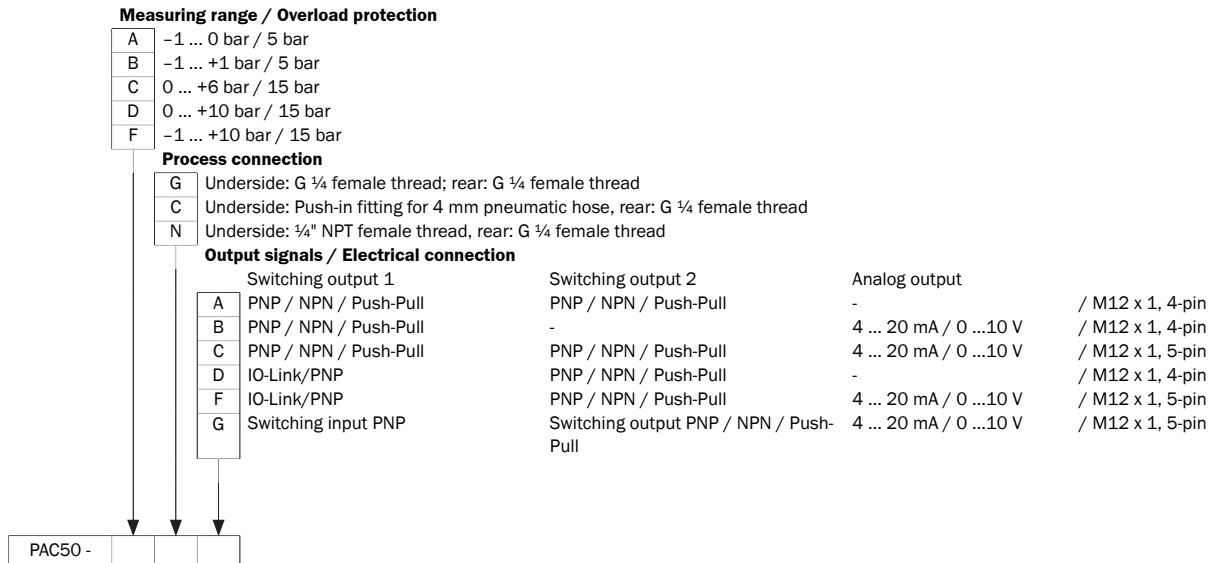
**Measuring range / Overload protection**

| | |
|---|---|
| A | –1 ... 0 bar / 5 bar |
| B | –1 ... +1 bar / 5 bar |
| C | 0 ... +6 bar / 15 bar |
| D | 0 ... +10 bar / 15 bar |
| F | –1 ... +10 bar / 15 bar |

**Process connection**

| | |
|---|---|
| G | Underside: G ¼ female thread; rear: G ¼ female thread |
| C | Underside: Push-in fitting for 4 mm pneumatic hose, rear: G ¼ female thread |
| N | Underside: ¼" NPT female thread, rear: G ¼ female thread |

**Output signals / Electrical connection**

| | Switching output 1 | Switching output 2 | Analog output | |
|---|---|---|---|---|
| A | PNP / NPN / Push-Pull | PNP / NPN / Push-Pull | - | / M12 x 1, 4-pin |
| B | PNP / NPN / Push-Pull | - | 4 ... 20 mA / 0 ...10 V | / M12 x 1, 4-pin |
| C | PNP / NPN / Push-Pull | PNP / NPN / Push-Pull | 4 ... 20 mA / 0 ...10 V | / M12 x 1, 5-pin |
| D | IO-Link/PNP | PNP / NPN / Push-Pull | - | / M12 x 1, 4-pin |
| F | IO-Link/PNP | PNP / NPN / Push-Pull | 4 ... 20 mA / 0 ...10 V | / M12 x 1, 5-pin |
| G | Switching input PNP | Switching output PNP / NPN / Push-Pull | 4 ... 20 mA / 0 ...10 V | / M12 x 1, 5-pin |

PAC50 -